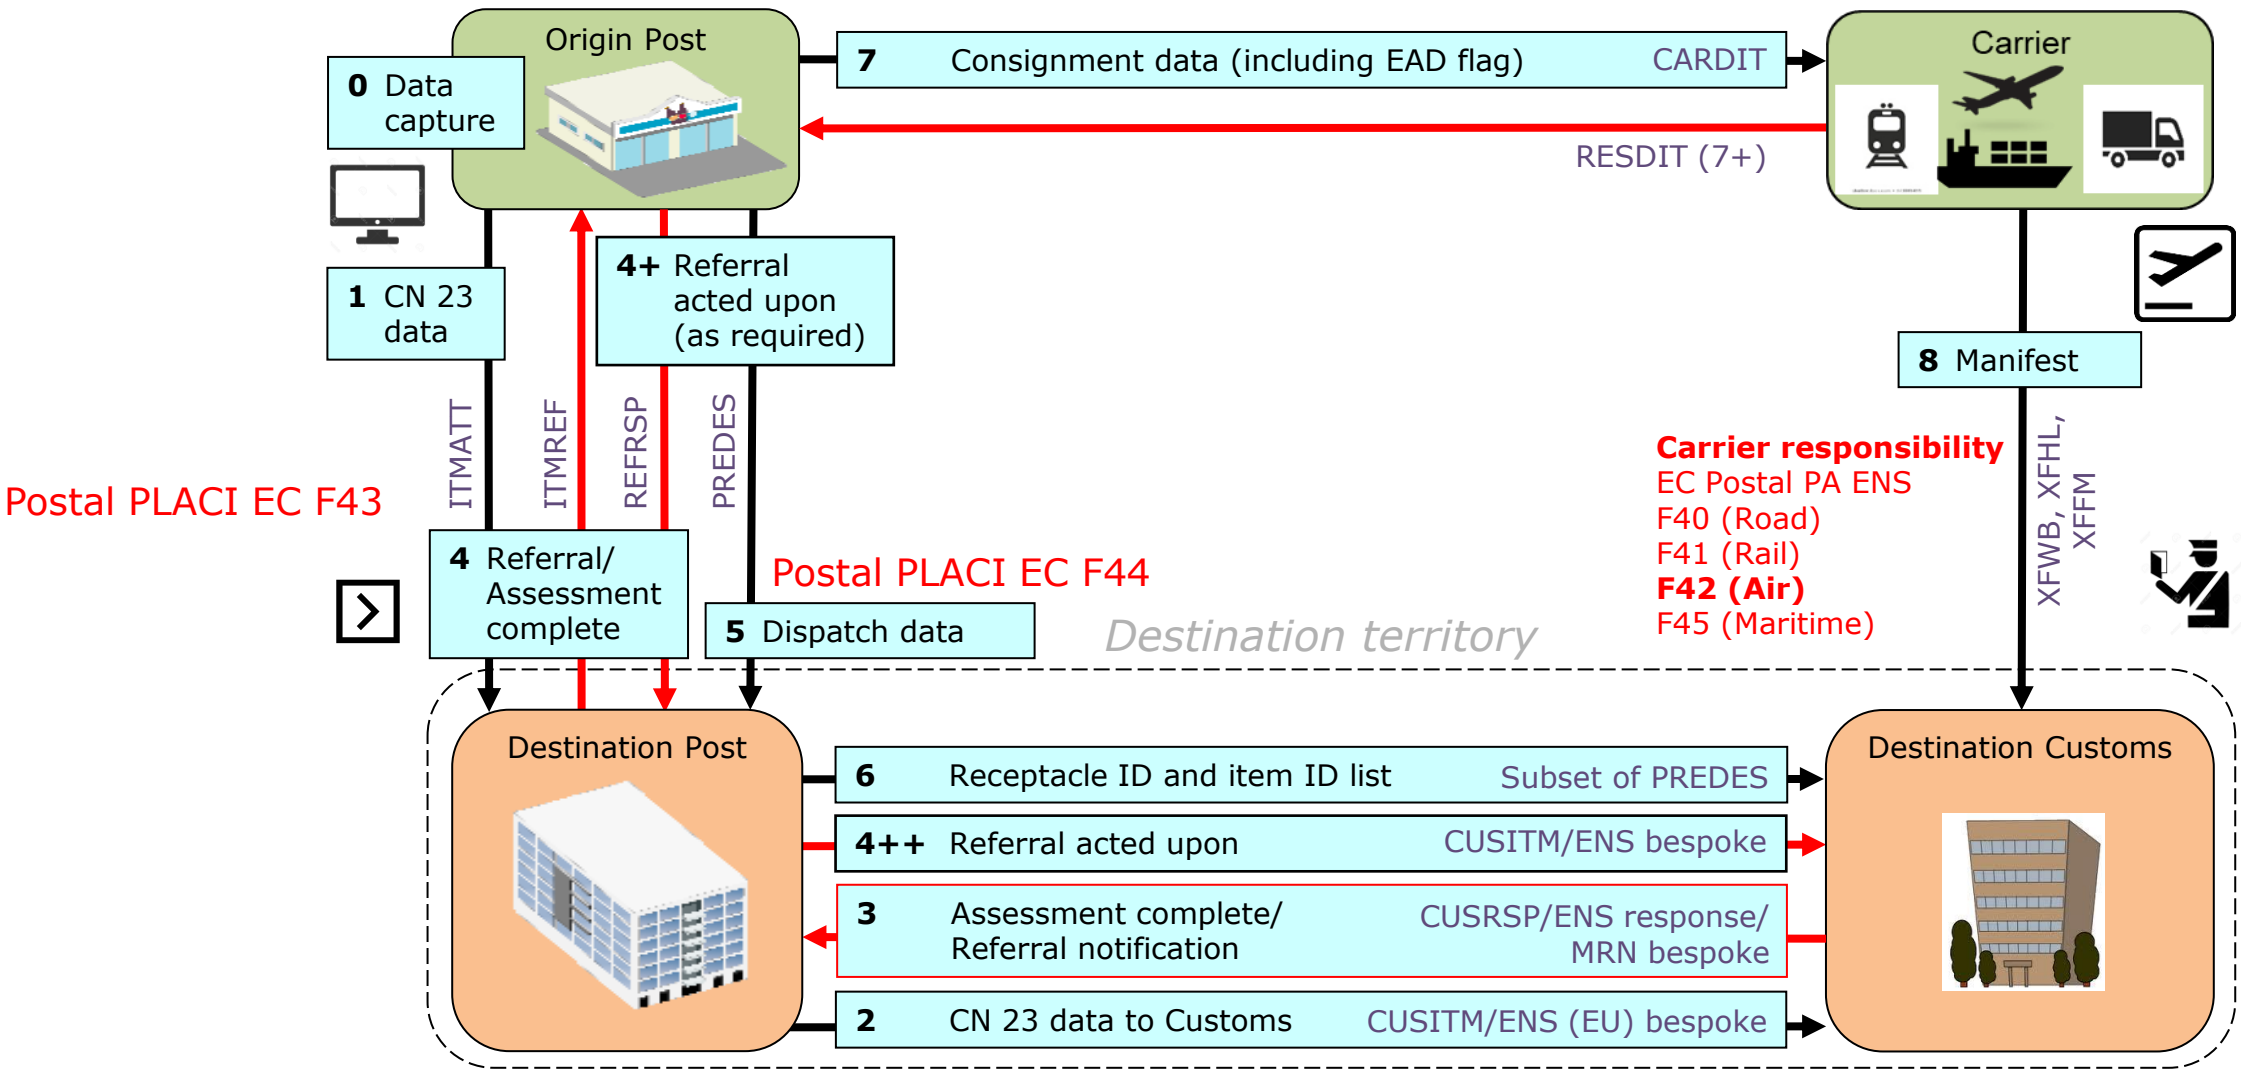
Origin Post

0 Data capture

7 Consignment data (including EAD flag) CARDIT

Carrier

RESDIT (7+)

1 CN 23 data

4+ Referral acted upon (as required)

8 Manifest

ITMATT

ITMREF

REFRSP

PREDES

Postal PLACI EC F43

Carrier responsibility
EC Postal PA ENS
F40 (Road)
F41 (Rail)
F42 (Air)
F45 (Maritime)

XFWB, XFHL, XFFM

4 Referral/ Assessment complete

Postal PLACI EC F44

5 Dispatch data

Destination territory

Destination Post

Destination Customs

6 Receptacle ID and item ID list Subset of PREDES

4++ Referral acted upon CUSITM/ENS bespoke

3 Assessment complete/ Referral notification CUSRSP/ENS response/ MRN bespoke

2 CN 23 data to Customs CUSITM/ENS (EU) bespoke